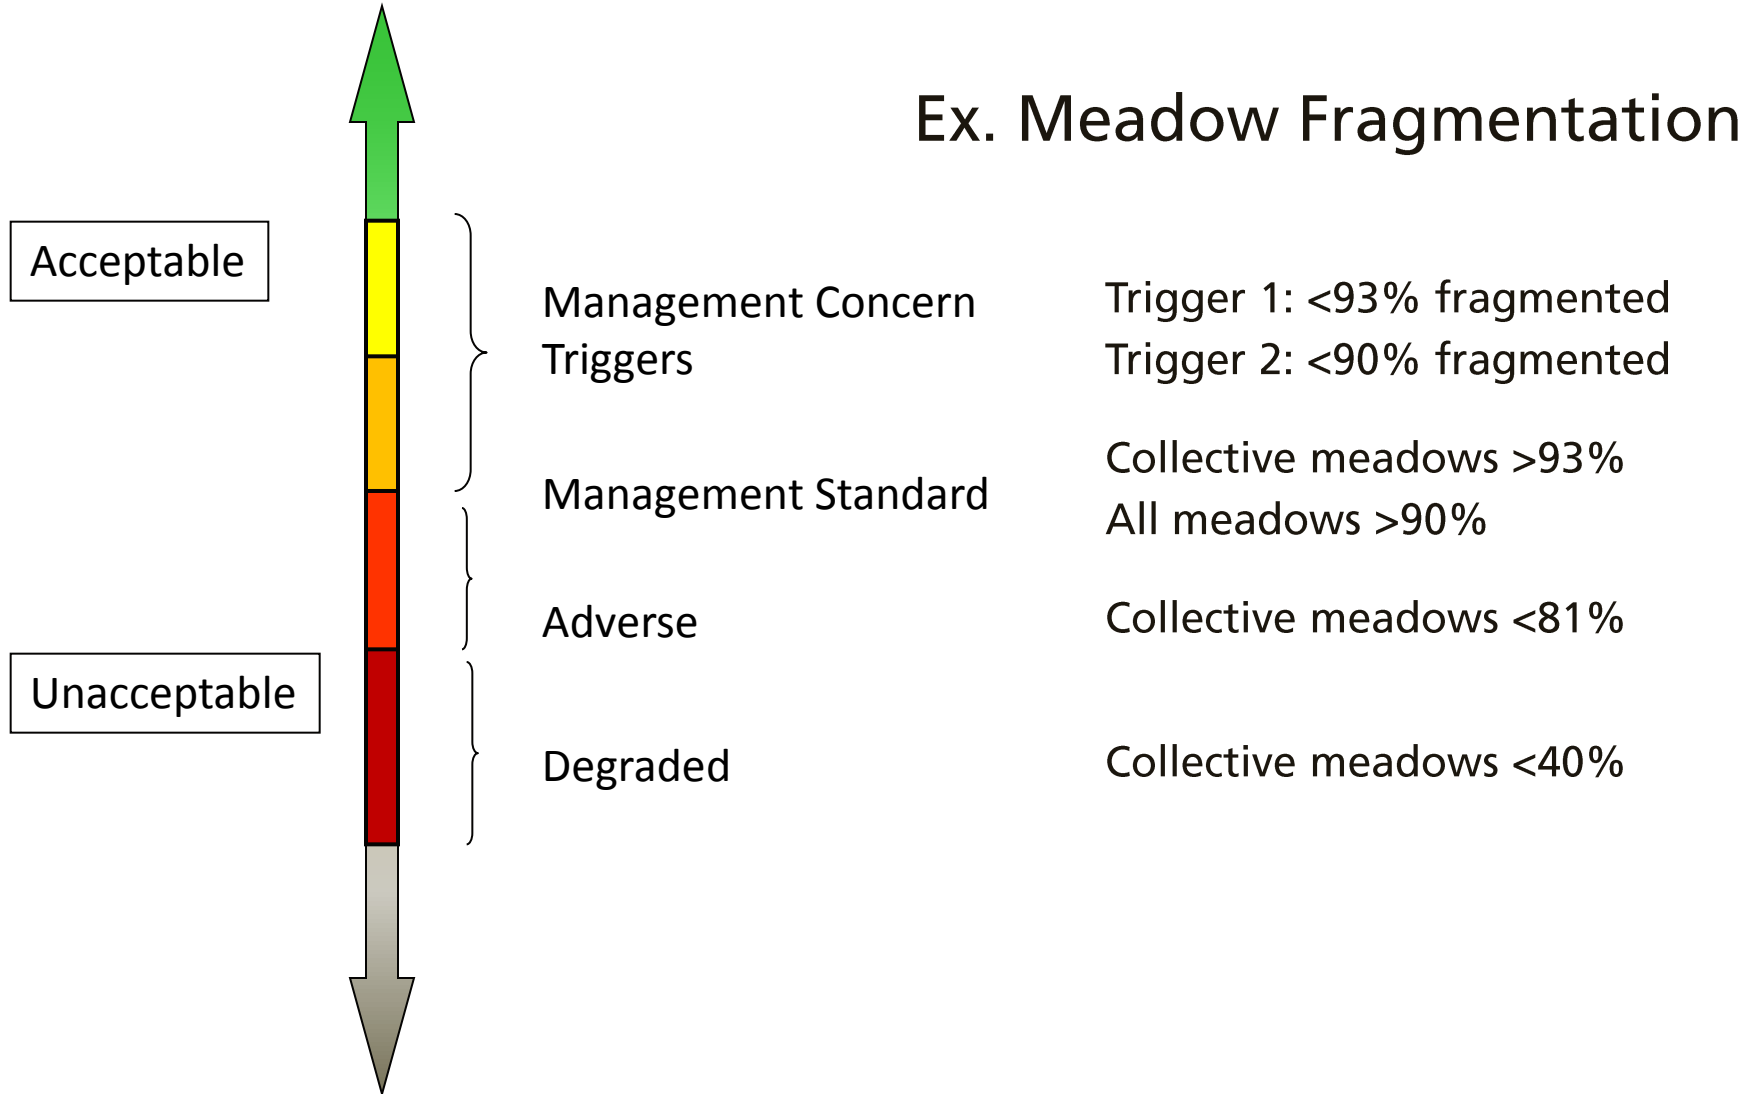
Ex. Meadow Fragmentation

Acceptable

Management Concern Triggers

Trigger 1: <93% fragmented

Trigger 2: <90% fragmented

Management Standard

Collective meadows >93%

All meadows >90%

Adverse

Collective meadows <81%

Unacceptable

Degraded

Collective meadows <40%